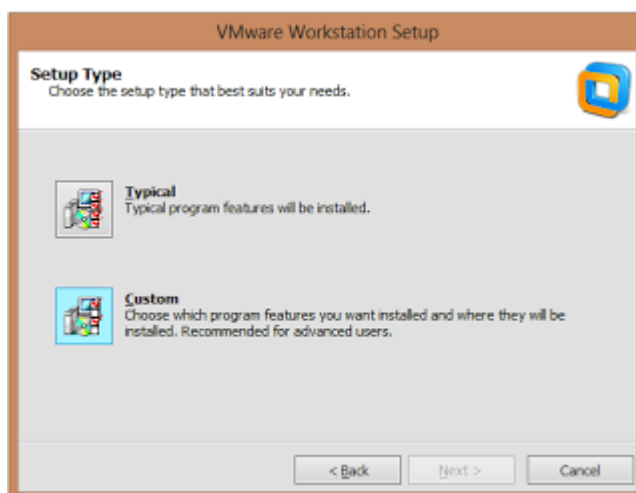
VMware Workstation Setup

Setup Type
Choose the setup type that best suits your needs.

Typical
Typical program features will be installed.

Custom
Choose which program features you want installed and where they will be installed. Recommended for advanced users.

< Back
Next >
Cancel